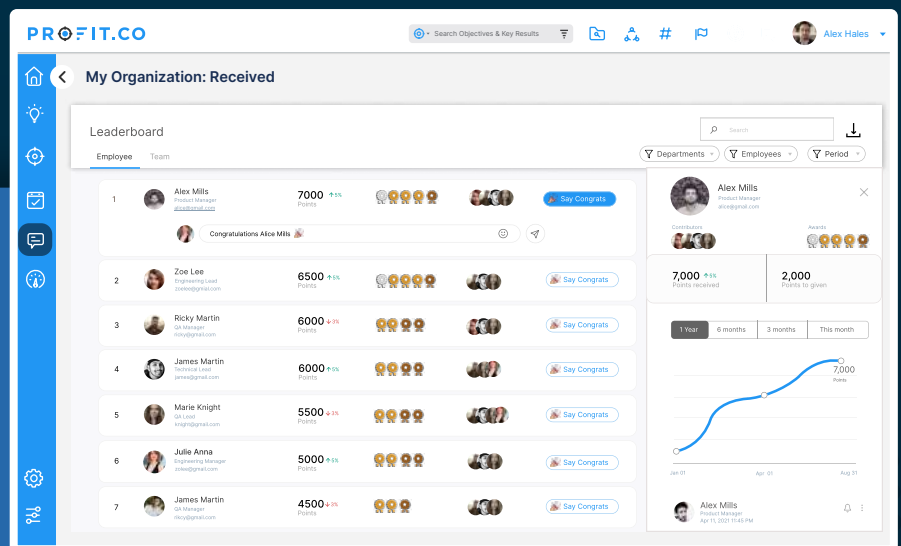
PROFIT.CO

Search Objectives & Key Results

Alex Hales

My Organization: Received

Leaderboard

Search

Employee Team

Departments Employees Period

1 Alex Mills Product Manager alice@gmail.com 7000 ↑5% Points Say Congrats

Congratulations Alice Mills

2 Zoe Lee Engineering Lead zoelee@gmail.com 6500 ↑5% Points Say Congrats

3 Ricky Martin QA Manager ricky@gmail.com 6000 ↓3% Points Say Congrats

4 James Martin Technical Lead james@gmail.com 6000 ↑5% Points Say Congrats

5 Marie Knight QA Lead knight@gmail.com 5500 ↓3% Points Say Congrats

6 Julie Anna Engineering Manager zolee@gmail.com 5000 ↑5% Points Say Congrats

7 James Martin QA Manager ricky@gmail.com 4500 ↓3% Points Say Congrats

Alex Mills Product Manager alice@gmail.com

Contributors Awards

7,000 ↑5% Points received

2,000 Points to given

1 Year 6 months 3 months This month

7,000 Points

Jan 01 Apr 01 Aug 31

Alex Mills Product Manager Apr 11, 2021 11:45 PM